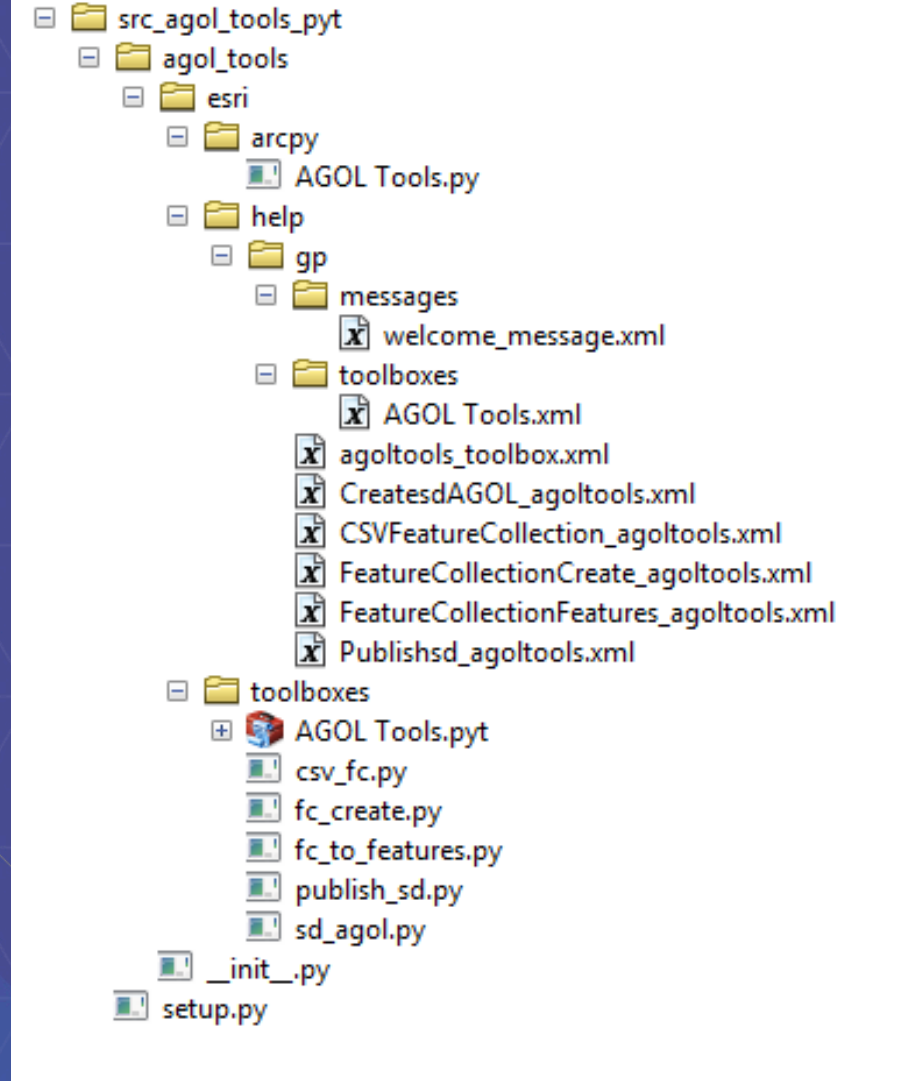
src_agol_tools_pyt
agol_tools
esri
arcpy
AGOL Tools.py
help
gp
messages
welcome_message.xml
toolboxes
AGOL Tools.xml
agoltools_toolbox.xml
CreatesdAGOL_agoltools.xml
CSVFeatureCollection_agoltools.xml
FeatureCollectionCreate_agoltools.xml
FeatureCollectionFeatures_agoltools.xml
Publishsd_agoltools.xml
toolboxes
AGOL Tools.pyt
csv_fc.py
fc_create.py
fc_to_features.py
publish_sd.py
sd_agol.py
__init__.py
setup.py